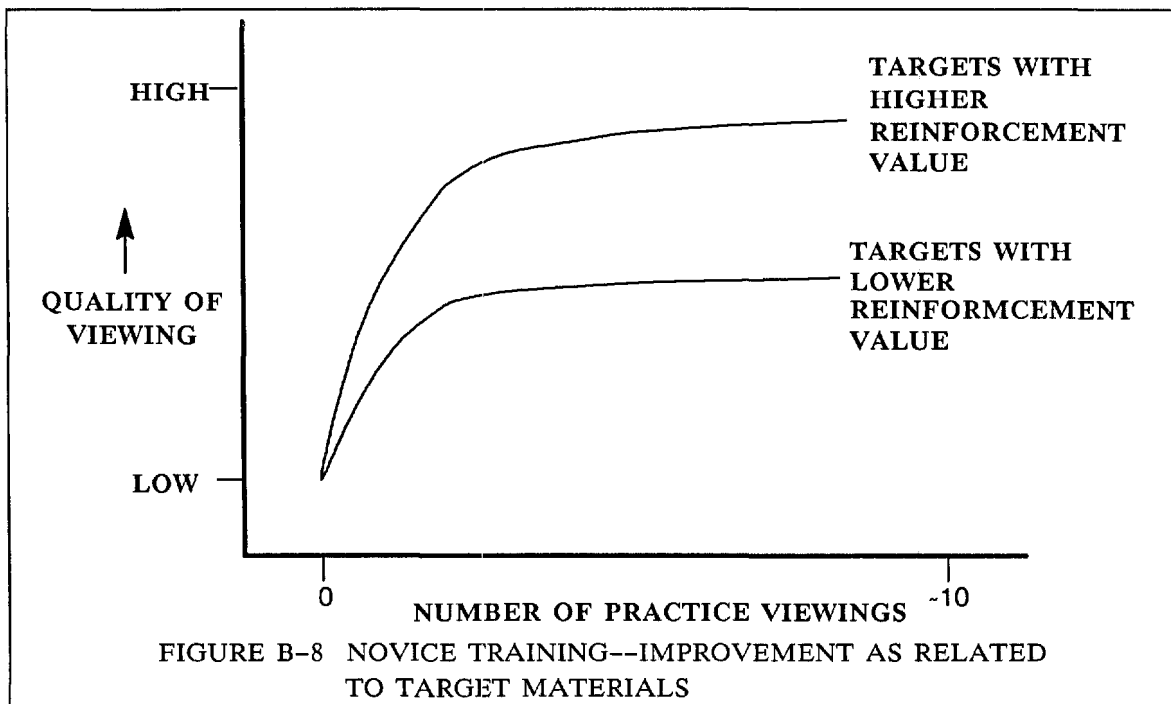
HIGH

QUALITY OF VIEWING

LOW

TARGETS WITH HIGHER REINFORCEMENT VALUE

TARGETS WITH LOWER REINFORMCEMENT VALUE

0

~10

NUMBER OF PRACTICE VIEWINGS

FIGURE B-8 NOVICE TRAINING--IMPROVEMENT AS RELATED TO TARGET MATERIALS